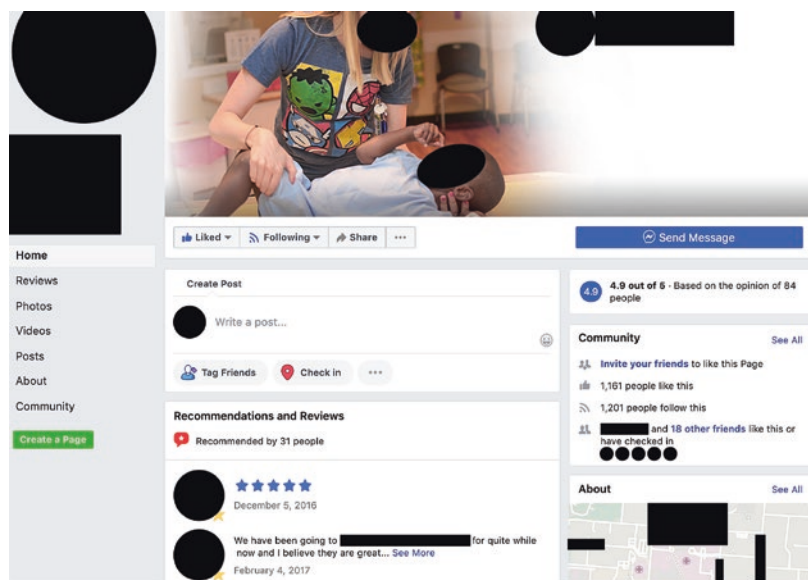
Home
Reviews
Photos
Videos
Posts
About
Community
Create a Page

Liked ▾ Following ▾ Share ···

Send Message

Create Post

Write a post...

Tag Friends Check in ···

Recommendations and Reviews

Recommended by 31 people

December 5, 2016

We have been going to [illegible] for quite while now and I believe they are great... See More

February 4, 2017

4.9 4.9 out of 5 · Based on the opinion of 84 people

Community See All

Invite your friends to like this Page

1,161 people like this

1,201 people follow this

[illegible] and 18 other friends like this or have checked in

About See All